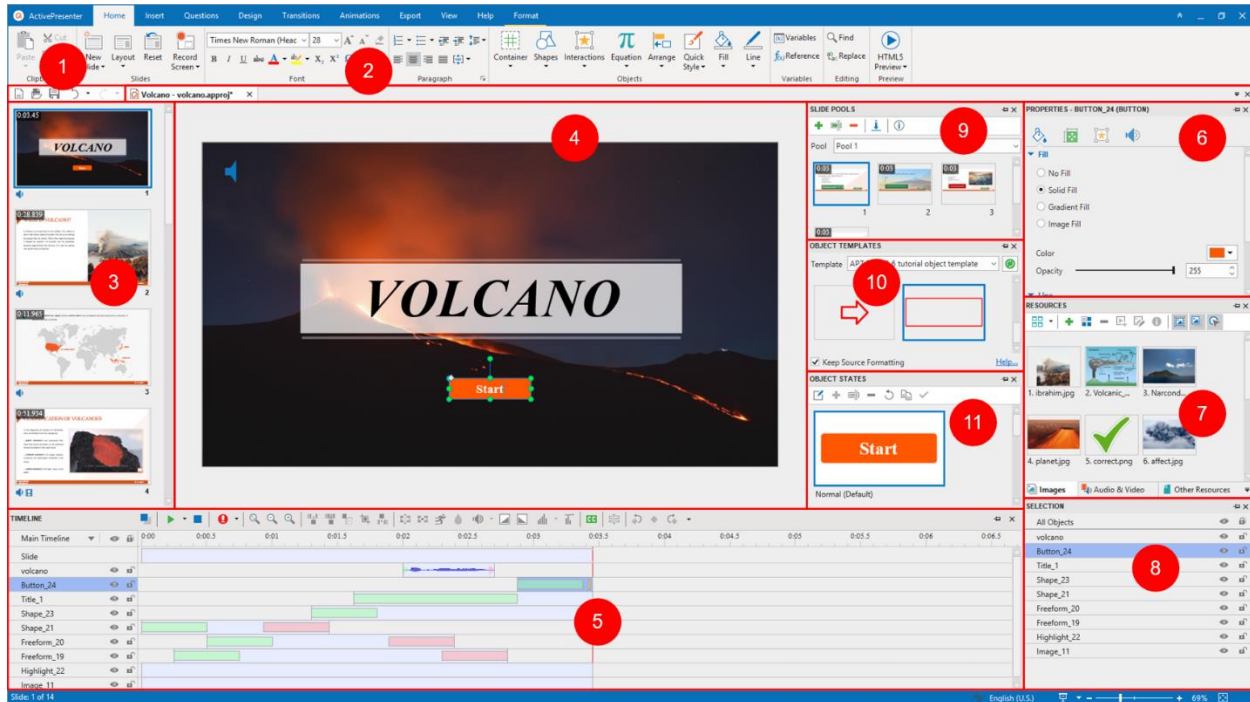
ActivePresenter

Home Insert Questions Design Transitions Animations Export View Help Format

Paste Cut New Slide Layout Reset Record Screen Slides Clipb

Times New Roman (Heac 28 Font

Paragraph

Container Shapes Interactions Equation Arrange Quick Style Fill Line Objects

Variables Reference Variables

Find Replace Editing

HTML5 Preview Preview

1 2

Volcano - volcano.approj*

0:03.45 VOLCANO 1
0:28.839 2
0:11.965 3
0:13.934 4

3

4

VOLCANO

Start

SLIDE POOLS

Pool Pool 1

0:03 1 0:03 2 0:03 3

9

OBJECT TEMPLATES

Template AP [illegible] tutorial object template

10

Keep Source Formatting Help...

OBJECT STATES

11

Start

Normal (Default)

PROPERTIES - BUTTON_24 (BUTTON)

6

Fill

No Fill
Solid Fill
Gradient Fill
Image Fill

Color
Opacity 255

RESOURCES

1. ibrahim.jpg 2. Volcanic_... 3. Narcond...
4. planet.jpg 5. correct.png 6. affect.jpg

7

Images Audio & Video Other Resources

TIMELINE

Main Timeline

0:00 0:00.5 0:01 0:01.5 0:02 0:02.5 0:03 0:03.5 0:04 0:04.5 0:05 0:05.5 0:06 0:06.5

Slide
volcano
Button_24
Title_1
Shape_23
Shape_21
Freeform_20
Freeform_19
Highlight_22
Image_11

5

SELECTION

All Objects
volcano
Button_24
Title_1
Shape_23
Shape_21
Freeform_20
Freeform_19
Highlight_22
Image_11

8

Slide: 1 of 14

English (U.S.) 69%